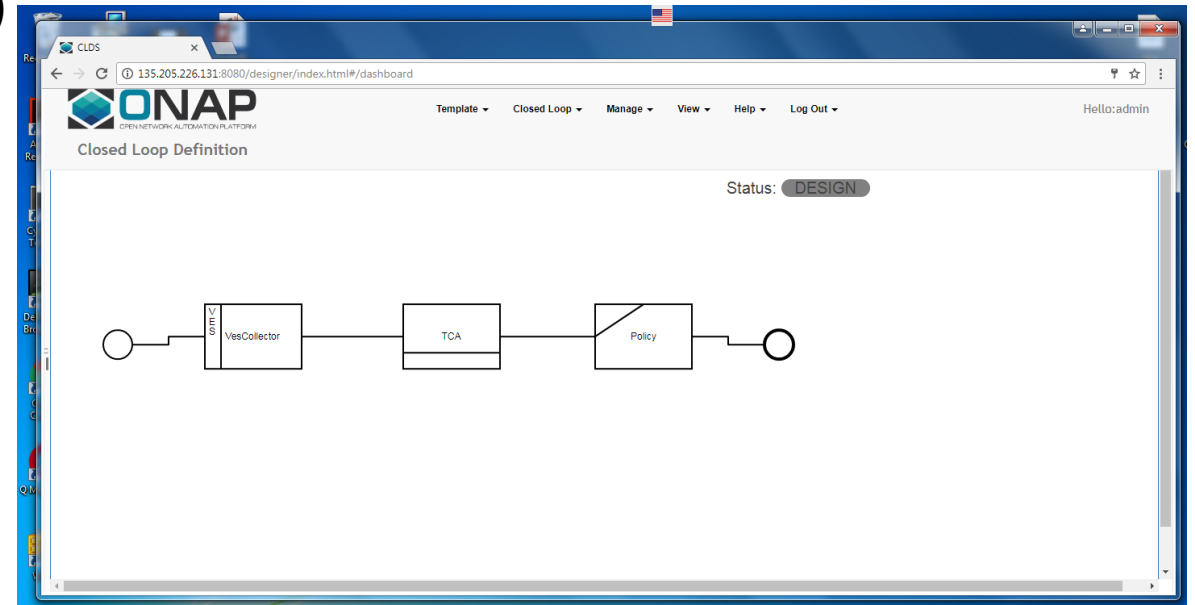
CLDS

135.205.226.131:8080/designer/index.html#/dashboard

ONAP
OPEN NETWORK AUTOMATION PLATFORM

Template ▾ Closed Loop ▾ Manage ▾ View ▾ Help ▾ Log Out ▾

Hello:admin

Closed Loop Definition

Status: DESIGN

VES

VesCollector

TCA

Policy